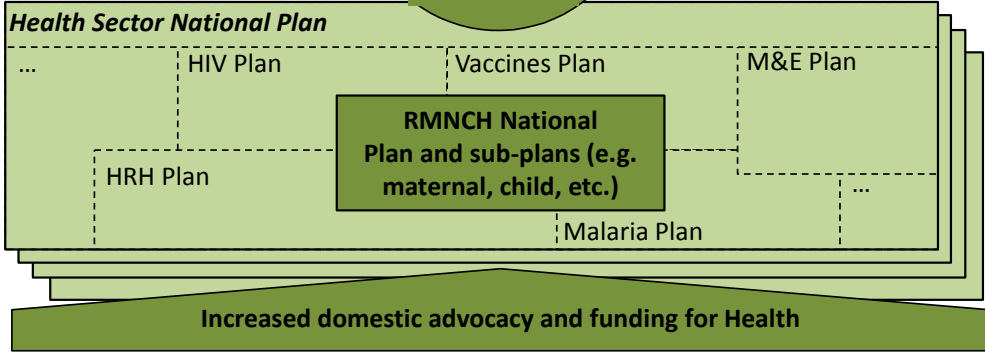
Health Sector National Plan

...

HIV Plan

Vaccines Plan

M&E Plan

RMNCH National Plan and sub-plans (e.g. maternal, child, etc.)

HRH Plan

...

Malaria Plan

Increased domestic advocacy and funding for Health